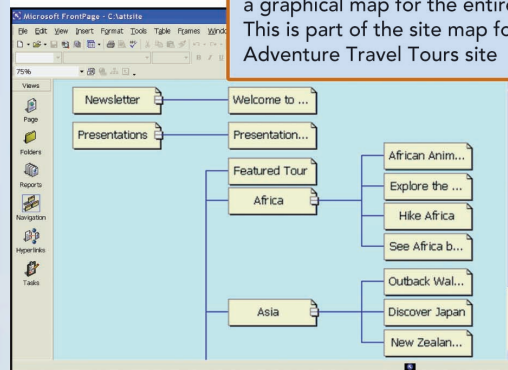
Microsoft FrontPage - C:\attsite

File Edit View Insert Format Tools Table Frames Windo

75%

Views

Page

Folders

Reports

Navigation

Hyperlinks

Tasks

a graphical map for the entir
This is part of the site map fo
Adventure Travel Tours site

Newsletter

Welcome to ...

Presentations

Presentation...

Featured Tour

Africa

African Anim...

Explore the ...

Hike Africa

See Africa b...

Asia

Outback Wal...

Discover Japan

New Zealan...